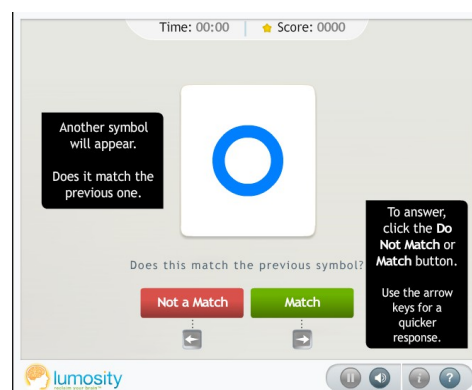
Time: 00:00 | Score: 0000

Another symbol will appear.

Does it match the previous one.

Does this match the previous symbol?

Not a Match

Match

To answer, click the **Do Not Match** or **Match** button.

Use the arrow keys for a quicker response.

lumosity